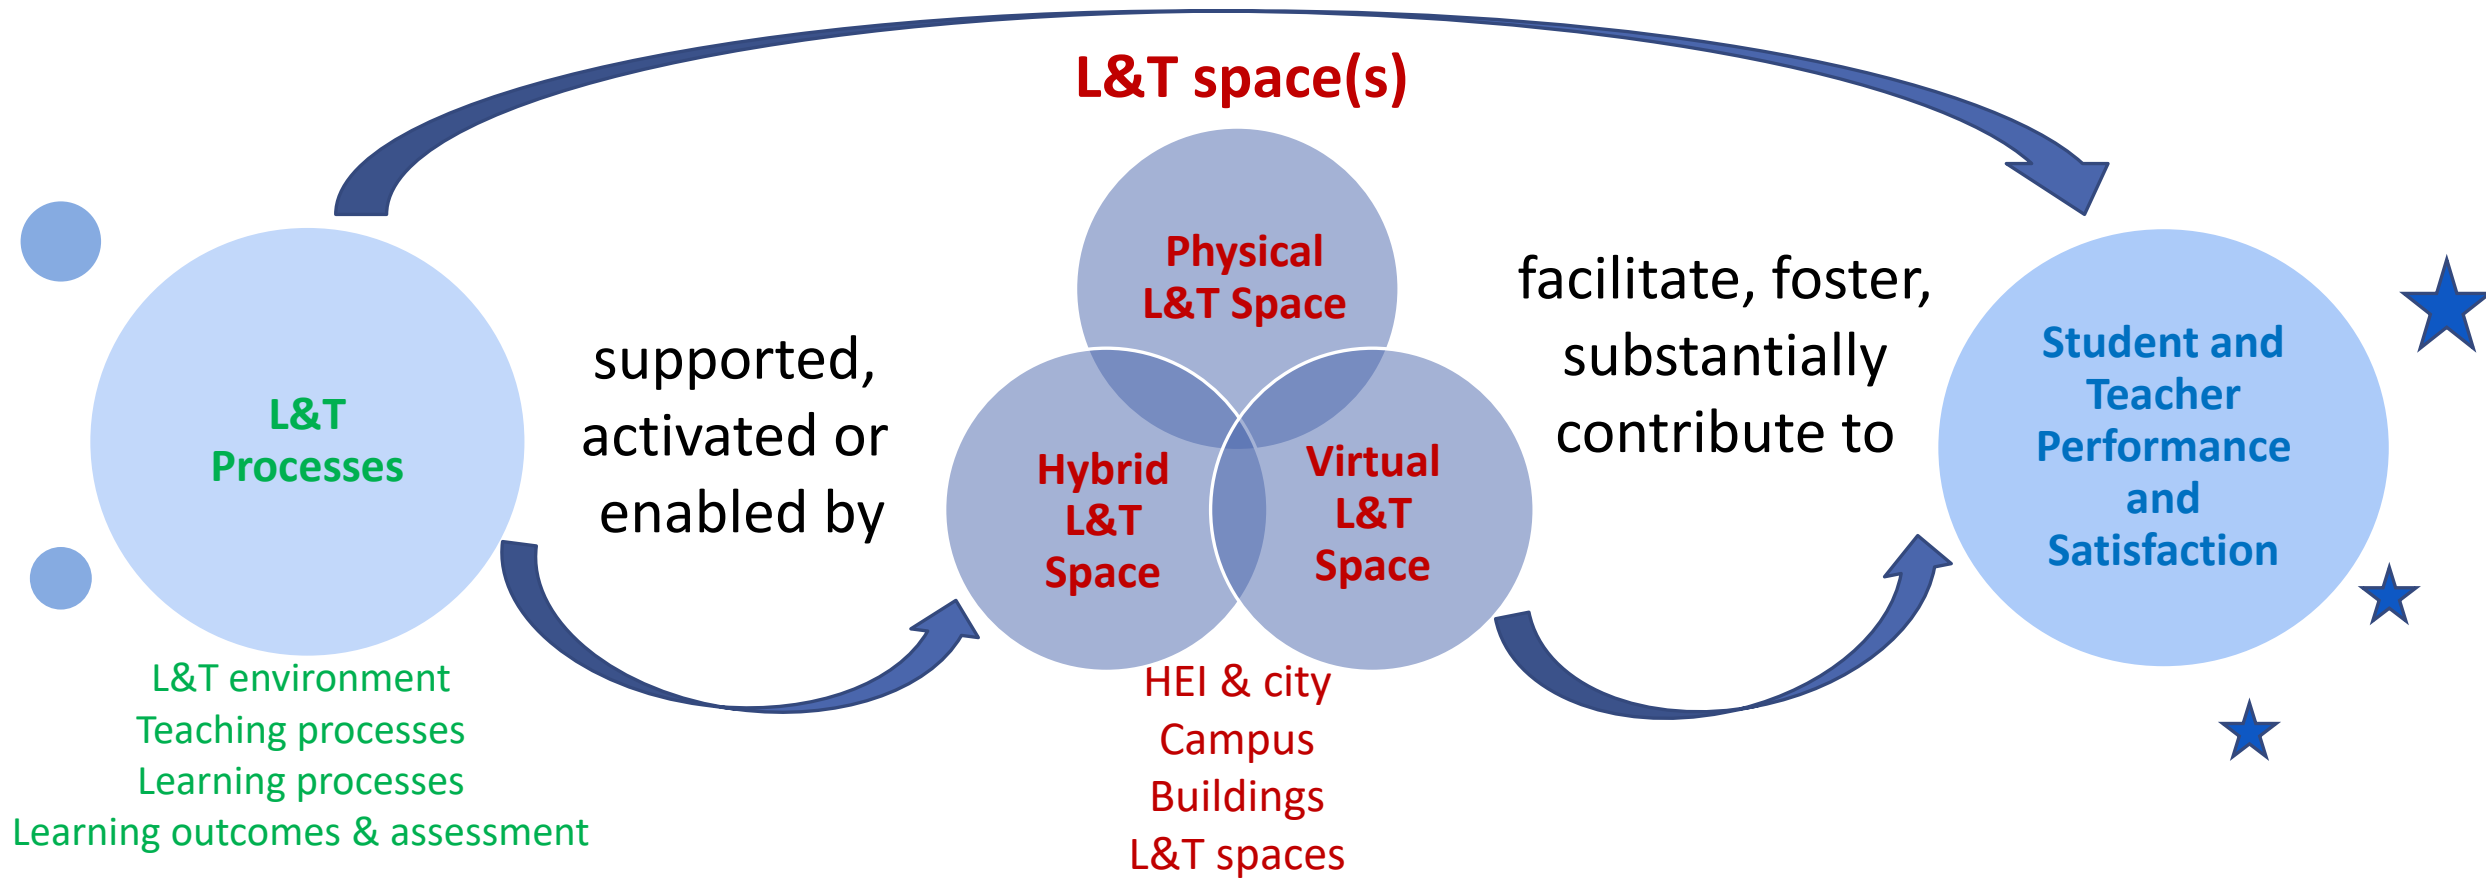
L&T space(s)

L&T Processes

L&T environment
Teaching processes
Learning processes
Learning outcomes & assessment

supported, activated or enabled by

Physical L&T Space

Hybrid L&T Space

Virtual L&T Space

HEI & city
Campus
Buildings
L&T spaces

facilitate, foster, substantially contribute to

Student and Teacher Performance and Satisfaction